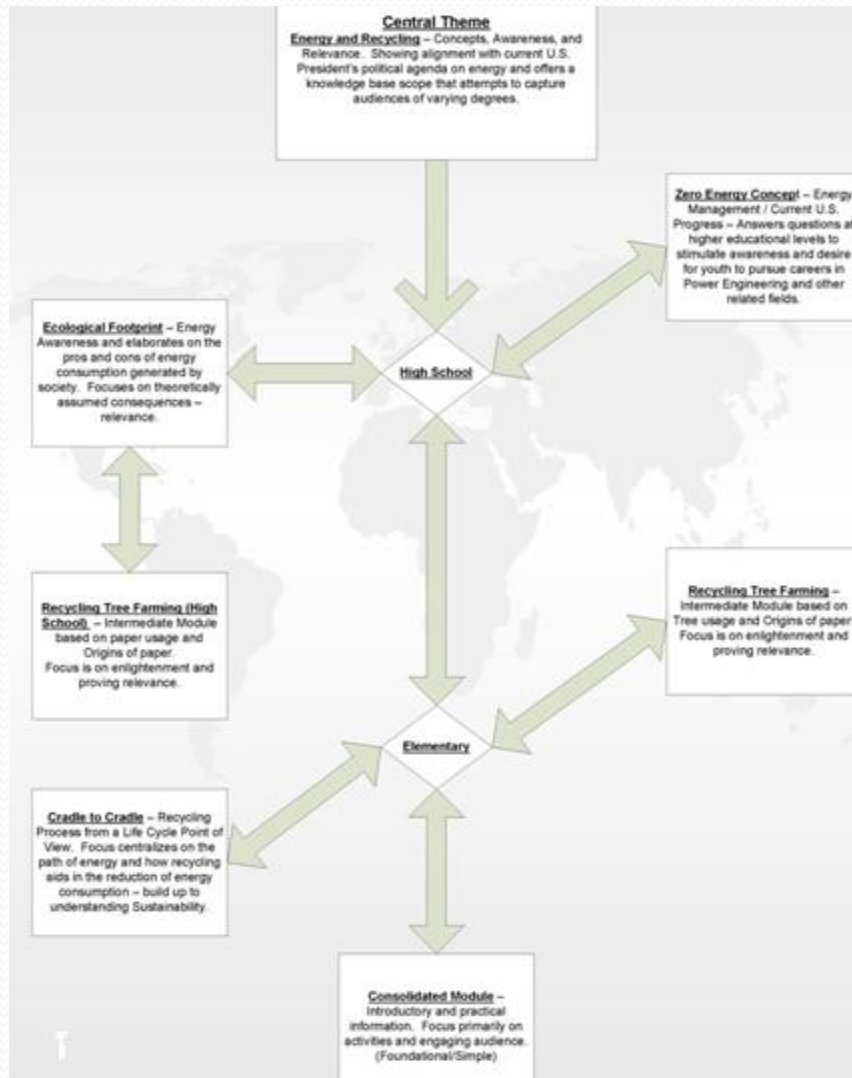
Central Theme
Energy and Recycling – Concepts, Awareness, and Relevance. Showing alignment with current U.S. President's political agenda on energy and offers a knowledge base scope that attempts to capture audiences of varying degrees.

Zero Energy Concept – Energy Management / Current U.S. Progress – Answers questions at higher educational levels to stimulate awareness and desire for youth to pursue careers in Power Engineering and other related fields.

Ecological Footprint – Energy Awareness and elaborates on the pros and cons of energy consumption generated by society. Focuses on theoretically assumed consequences – relevance.

High School

Recycling Tree Farming (High School) – Intermediate Module based on paper usage and Origins of paper. Focus is on enlightenment and proving relevance.

Recycling Tree Farming – Intermediate Module based on Tree usage and Origins of paper. Focus is on enlightenment and proving relevance.

Elementary

Cradle to Cradle – Recycling Process from a Life Cycle Point of View. Focus centralizes on the path of energy and how recycling aids in the reduction of energy consumption – build up to understanding Sustainability.

Consolidated Module – Introductory and practical information. Focus primarily on activities and engaging audience. (Foundational/Simple)